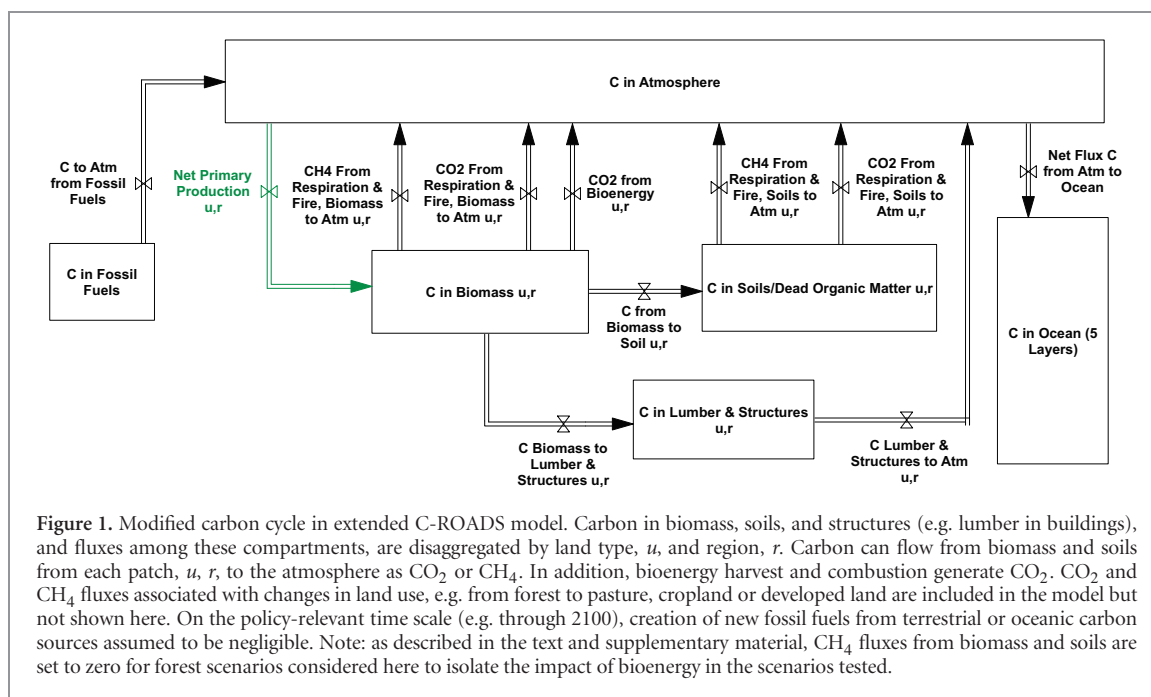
C in Atmosphere

C to Atm from Fossil Fuels

Net Primary Production u,r

CH4 From Respiration & Fire, Biomass to Atm u,r

CO2 From Respiration & Fire, Biomass to Atm u,r

CO2 from Bioenergy u,r

CH4 From Respiration & Fire, Soils to Atm u,r

CO2 From Respiration & Fire, Soils to Atm u,r

Net Flux C from Atm to Ocean

C in Fossil Fuels

C in Biomass u,r

C from Biomass to Soil u,r

C in Soils/Dead Organic Matter u,r

C in Ocean (5 Layers)

C in Lumber & Structures u,r

C Biomass to Lumber & Structures u,r

C Lumber & Structures to Atm u,r

**Figure 1.** Modified carbon cycle in extended C-ROADS model. Carbon in biomass, soils, and structures (e.g. lumber in buildings), and fluxes among these compartments, are disaggregated by land type, *u*, and region, *r*. Carbon can flow from biomass and soils from each patch, *u*, *r*, to the atmosphere as $CO_2$ or $CH_4$. In addition, bioenergy harvest and combustion generate $CO_2$. $CO_2$ and $CH_4$ fluxes associated with changes in land use, e.g. from forest to pasture, cropland or developed land are included in the model but not shown here. On the policy-relevant time scale (e.g. through 2100), creation of new fossil fuels from terrestrial or oceanic carbon sources assumed to be negligible. Note: as described in the text and supplementary material, $CH_4$ fluxes from biomass and soils are set to zero for forest scenarios considered here to isolate the impact of bioenergy in the scenarios tested.